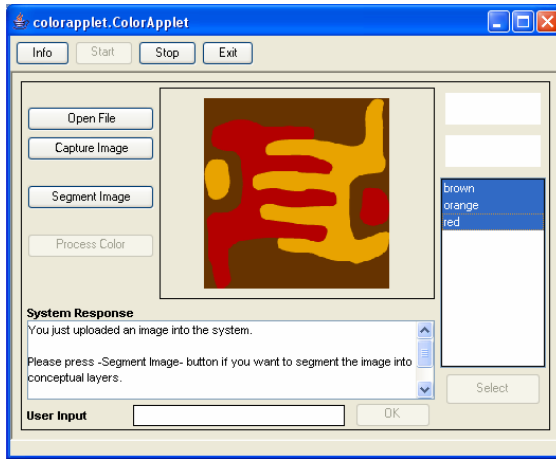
colorapplet.ColorApplet

Info Start Stop Exit

Open File
Capture Image
Segment Image
Process Color

brown
orange
red

Select

System Response
You just uploaded an image into the system.

Please press -Segment Image- button if you want to segment the image into conceptual layers.

User Input
OK